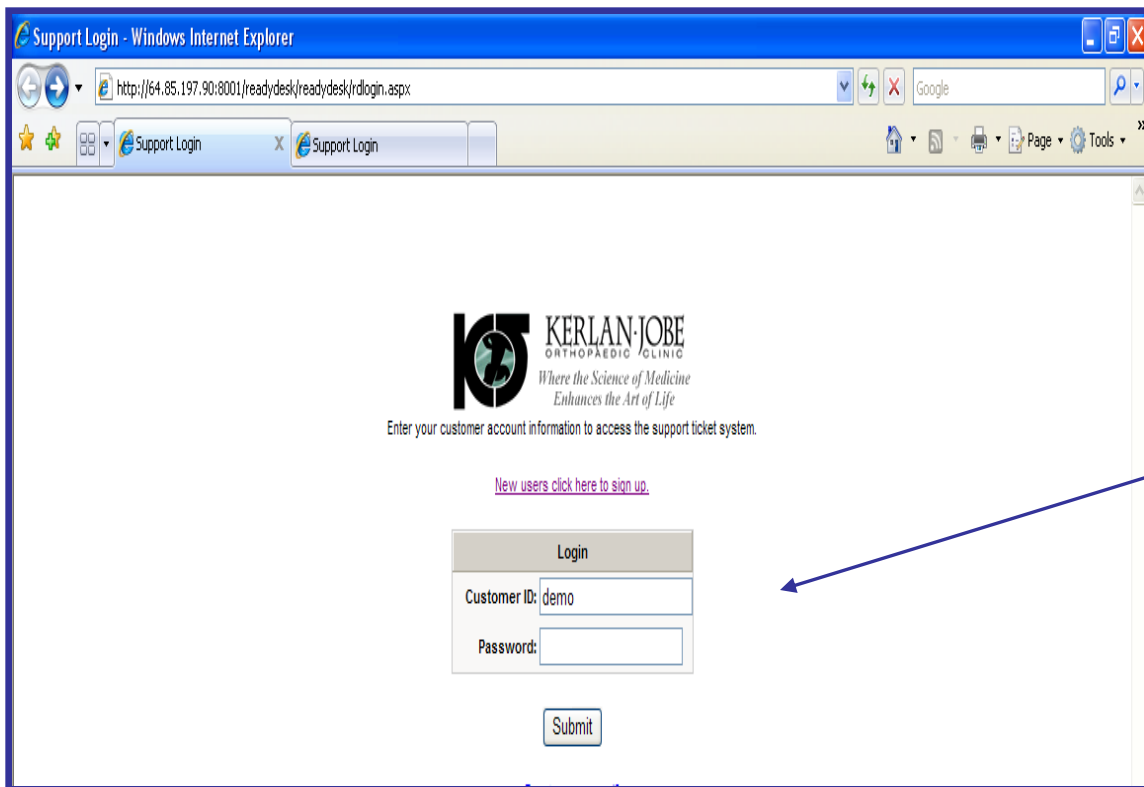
Support Login - Windows Internet Explorer

http://64.85.197.90:8001/readydesk/readydesk/rdlogin.aspx

Google

Support Login

Support Login

Page

Tools

KERLAN·JOBE
ORTHOPAEDIC CLINIC
Where the Science of Medicine
Enhances the Art of Life

Enter your customer account information to access the support ticket system.

New users click here to sign up.

Login

Customer ID: demo

Password:

Submit